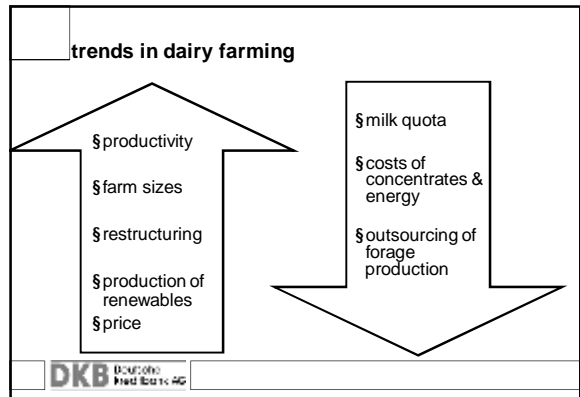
trends in dairy farming

§productivity

§farm sizes

§restructuring

§production of renewables

§price

§milk quota

§costs of concentrates & energy

§outsourcing of forage production

DKB Deutsche Kreditbank AG